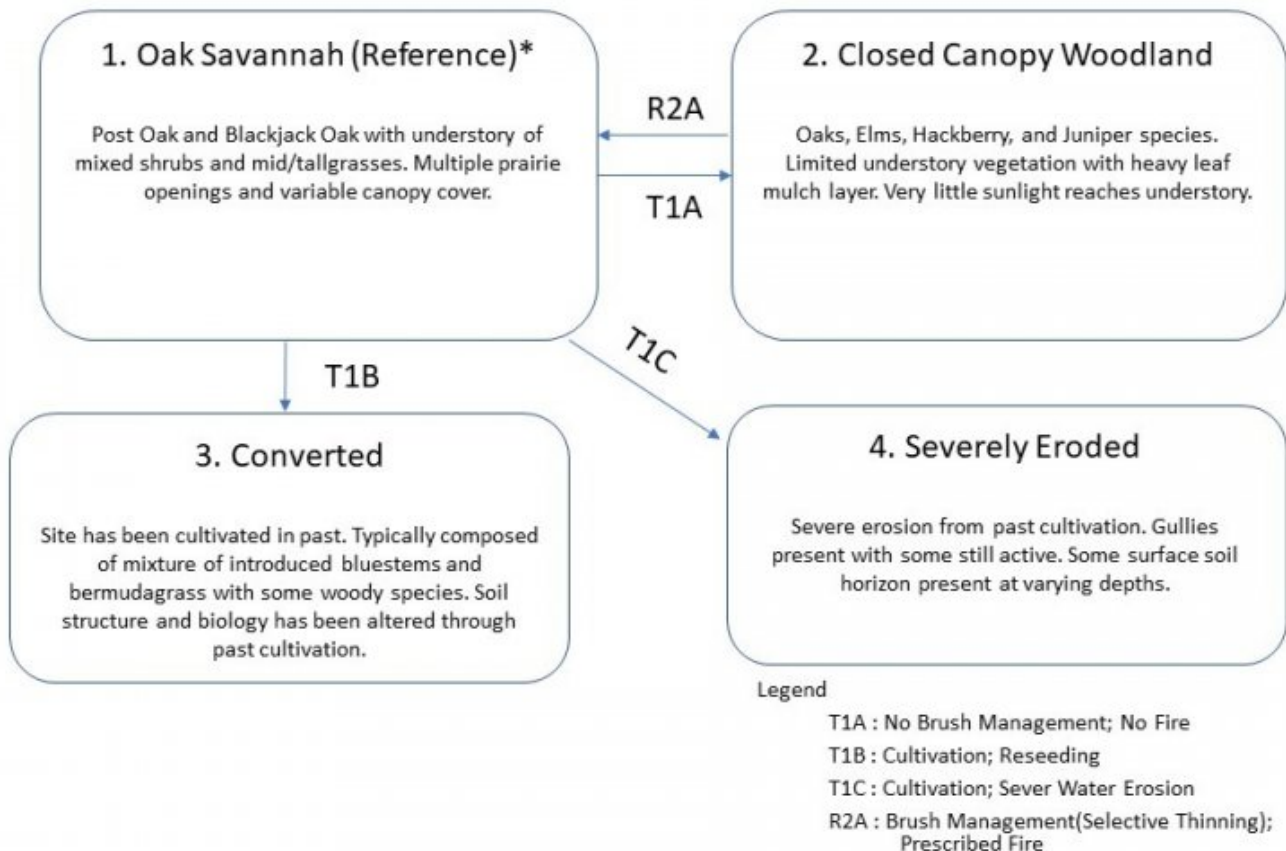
1. Oak Savannah (Reference)*

Post Oak and Blackjack Oak with understory of mixed shrubs and mid/tallgrasses. Multiple prairie openings and variable canopy cover.

R2A

T1A

2. Closed Canopy Woodland

Oaks, Elms, Hackberry, and Juniper species. Limited understory vegetation with heavy leaf mulch layer. Very little sunlight reaches understory.

T1B

T1C

3. Converted

Site has been cultivated in past. Typically composed of mixture of introduced bluestems and bermudagrass with some woody species. Soil structure and biology has been altered through past cultivation.

4. Severely Eroded

Severe erosion from past cultivation. Gullies present with some still active. Some surface soil horizon present at varying depths.

Legend

T1A : No Brush Management; No Fire

T1B : Cultivation; Reseeding

T1C : Cultivation; Sever Water Erosion

R2A : Brush Management(Selective Thinning); Prescribed Fire